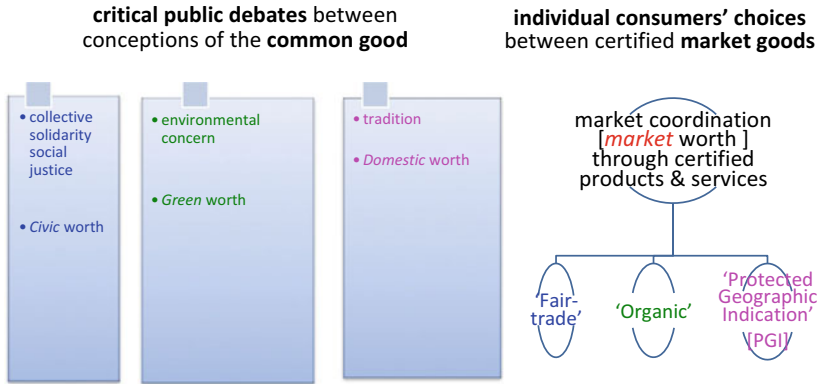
**critical public debates** between conceptions of the **common good**

**individual consumers' choices** between certified **market goods**

• collective solidarity social justice

• *Civic* worth

• environmental concern

• *Green* worth

• tradition

• *Domestic* worth

market coordination [*market* worth ] through certified products & services

'Fair-trade'

'Organic'

'Protected Geographic Indication' [PGI]